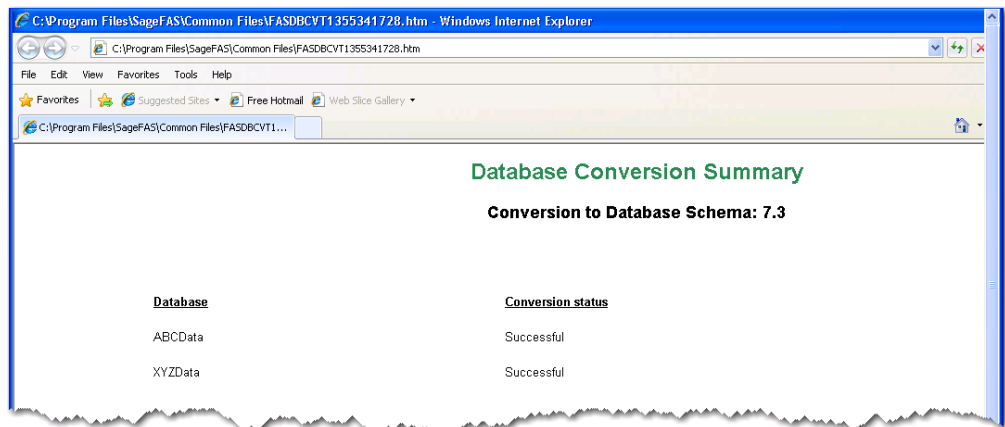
C:\Program Files\SageFAS\Common Files\FASDBCVT1355341728.htm - Windows Internet Explorer

C:\Program Files\SageFAS\Common Files\FASDBCVT1355341728.htm

File Edit View Favorites Tools Help

Favorites Suggested Sites Free Hotmail Web Slice Gallery

C:\Program Files\SageFAS\Common Files\FASDBCVT1...

Database Conversion Summary

Conversion to Database Schema: 7.3

| Database | Conversion status |
|---|---|
| ABCData | Successful |
| XYZData | Successful |